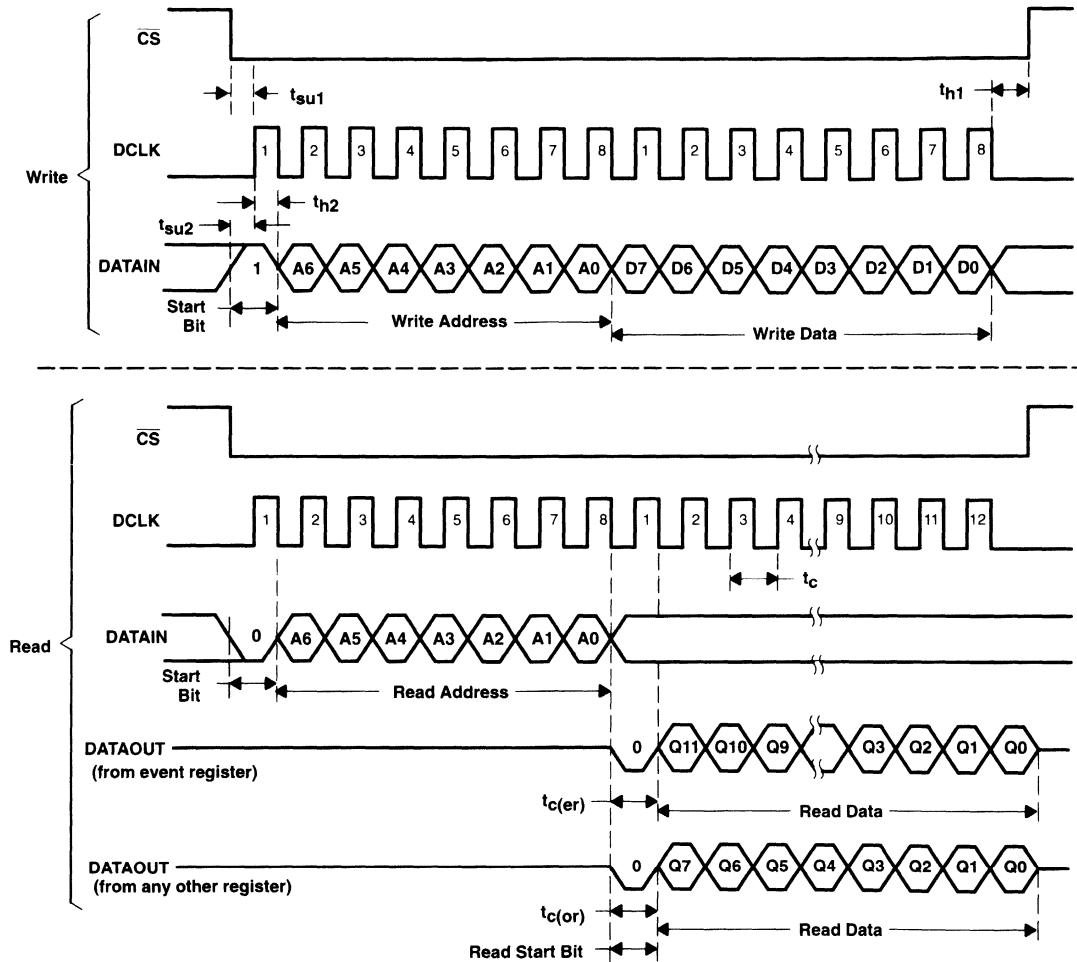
$\overline{CS}$

$t_{su1}$

$t_{h1}$

DCLK

1 2 3 4 5 6 7 8 1 2 3 4 5 6 7 8

Write

$t_{su2}$

$t_{h2}$

DATAIN

1 A6 A5 A4 A3 A2 A1 A0 D7 D6 D5 D4 D3 D2 D1 D0

Start Bit

Write Address

Write Data

$\overline{CS}$

DCLK

1 2 3 4 5 6 7 8 1 2 3 4 9 10 11 12

$t_c$

Read

DATAIN

0 A6 A5 A4 A3 A2 A1 A0

Start Bit

Read Address

DATAOUT (from event register)

0 Q11 Q10 Q9 Q3 Q2 Q1 Q0

$t_{c(er)}$

Read Data

DATAOUT (from any other register)

0 Q7 Q6 Q5 Q4 Q3 Q2 Q1 Q0

$t_{c(or)}$

Read Data

Read Start Bit